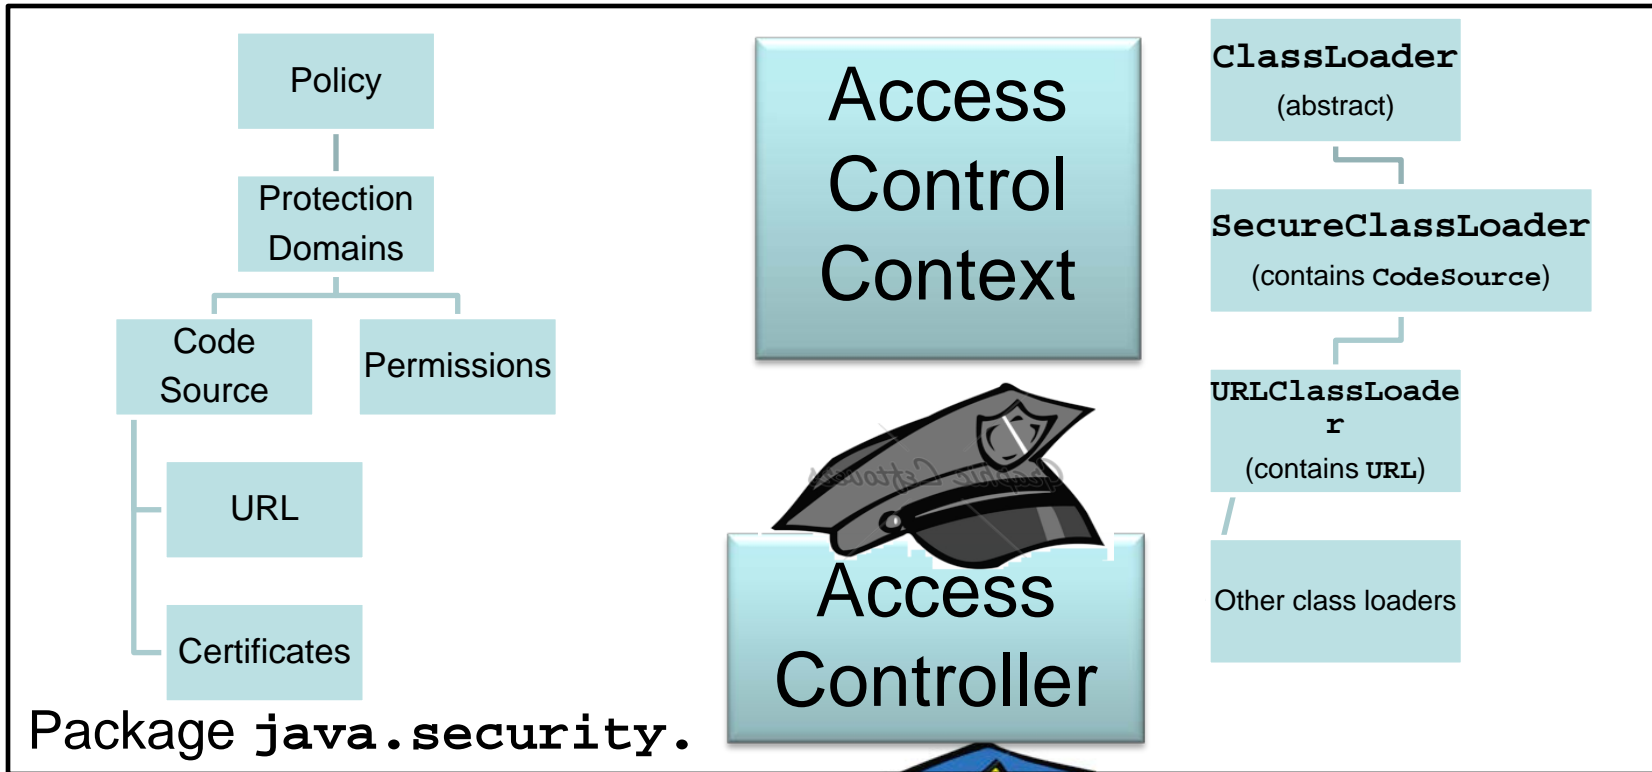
Policy

Protection Domains

Code Source

Permissions

URL

Certificates

Package java.security.

Access Control Context

Access Controller

ClassLoader
(abstract)

SecureClassLoader
(contains CodeSource)

URLClassLoader
(contains URL)

Other class loaders